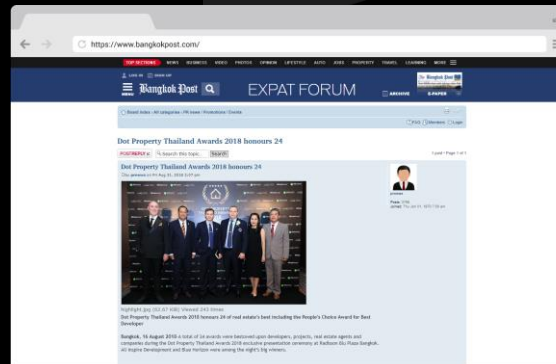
https://www.bangkokpost.com/

TOP SECTIONS NEWS BUSINESS VIDEO PHOTOS OPINION LIFESTYLE AUTO JOBS PROPERTY TRAVEL LEARNING MORE

LOG IN SIGN UP

Bangkok Post

EXPAT FORUM

ARCHIVE E-PAPER

Board index ‹ All categories ‹ PR news ‹ Promotions/ Events

FAQ Members Login

Dot Property Thailand Awards 2018 honours 24

POSTREPLY Search this topic... Search

1 post • Page 1 of 1

Dot Property Thailand Awards 2018 honours 24

highlight.jpg (82.67 KiB) Viewed 243 times

Dot Property Thailand Awards 2018 honours 24 of real estate's best including the People's Choice Award for Best Developer

Bangkok, 16 August 2018 A total of 24 awards were bestowed upon developers, projects, real estate agents and companies during the Dot Property Thailand Awards 2018 exclusive presentation ceremony at Radisson Blu Plaza Bangkok. AP Engine Development and Blue Horizon were among the night's big winners.